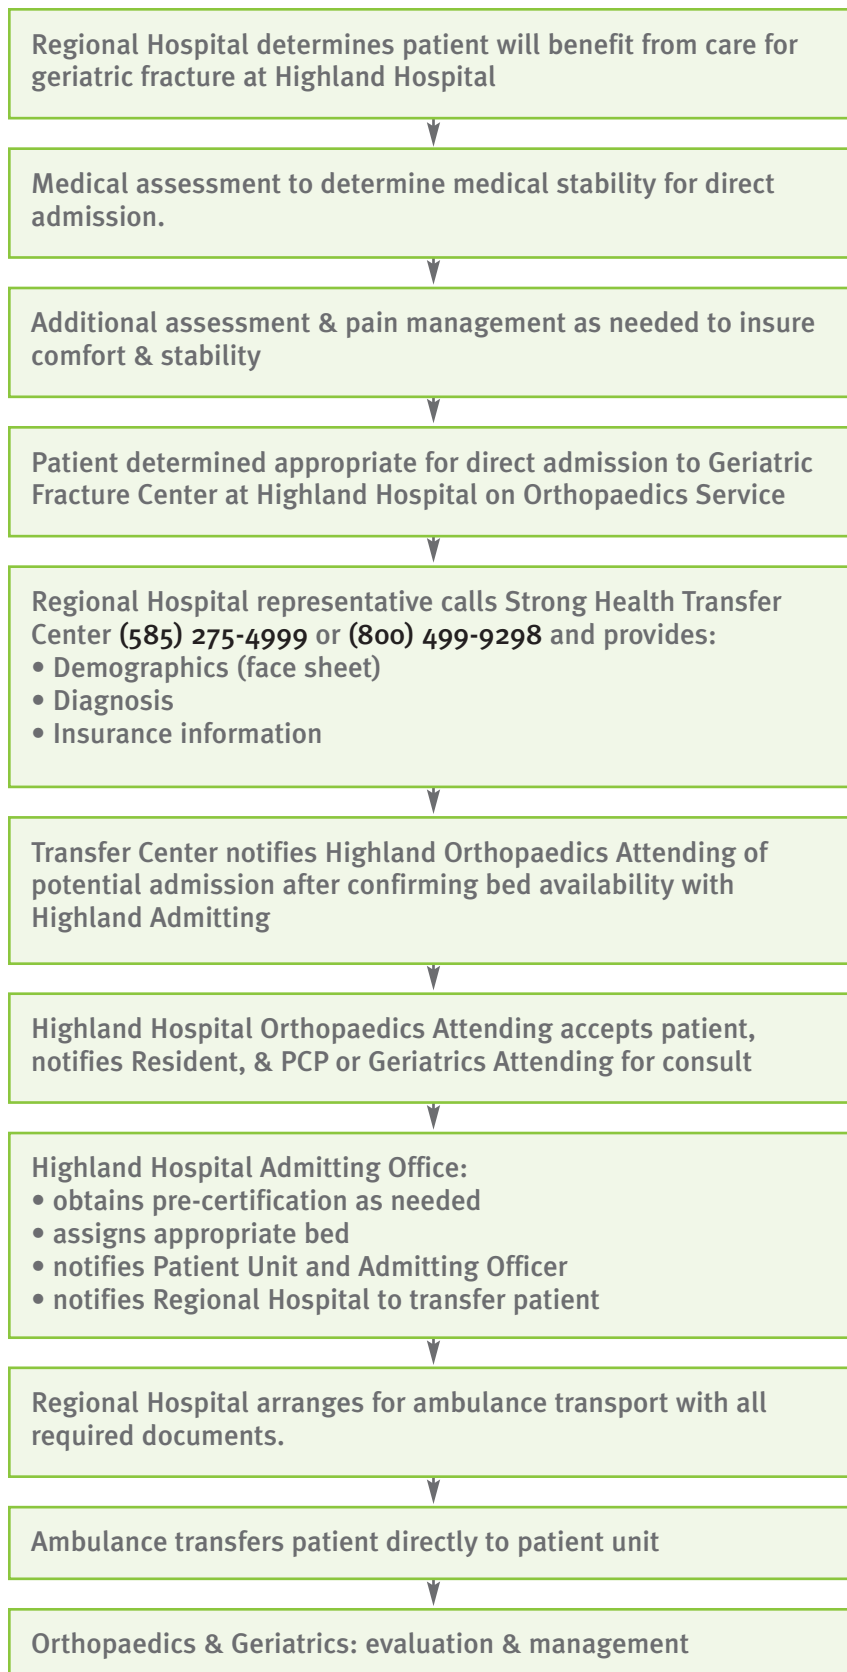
Regional Hospital determines patient will benefit from care for geriatric fracture at Highland Hospital

Medical assessment to determine medical stability for direct admission.

Additional assessment & pain management as needed to insure comfort & stability

Patient determined appropriate for direct admission to Geriatric Fracture Center at Highland Hospital on Orthopaedics Service

Regional Hospital representative calls Strong Health Transfer Center (585) 275-4999 or (800) 499-9298 and provides:
• Demographics (face sheet)
• Diagnosis
• Insurance information

Transfer Center notifies Highland Orthopaedics Attending of potential admission after confirming bed availability with Highland Admitting

Highland Hospital Orthopaedics Attending accepts patient, notifies Resident, & PCP or Geriatrics Attending for consult

Highland Hospital Admitting Office:
• obtains pre-certification as needed
• assigns appropriate bed
• notifies Patient Unit and Admitting Officer
• notifies Regional Hospital to transfer patient

Regional Hospital arranges for ambulance transport with all required documents.

Ambulance transfers patient directly to patient unit

Orthopaedics & Geriatrics: evaluation & management